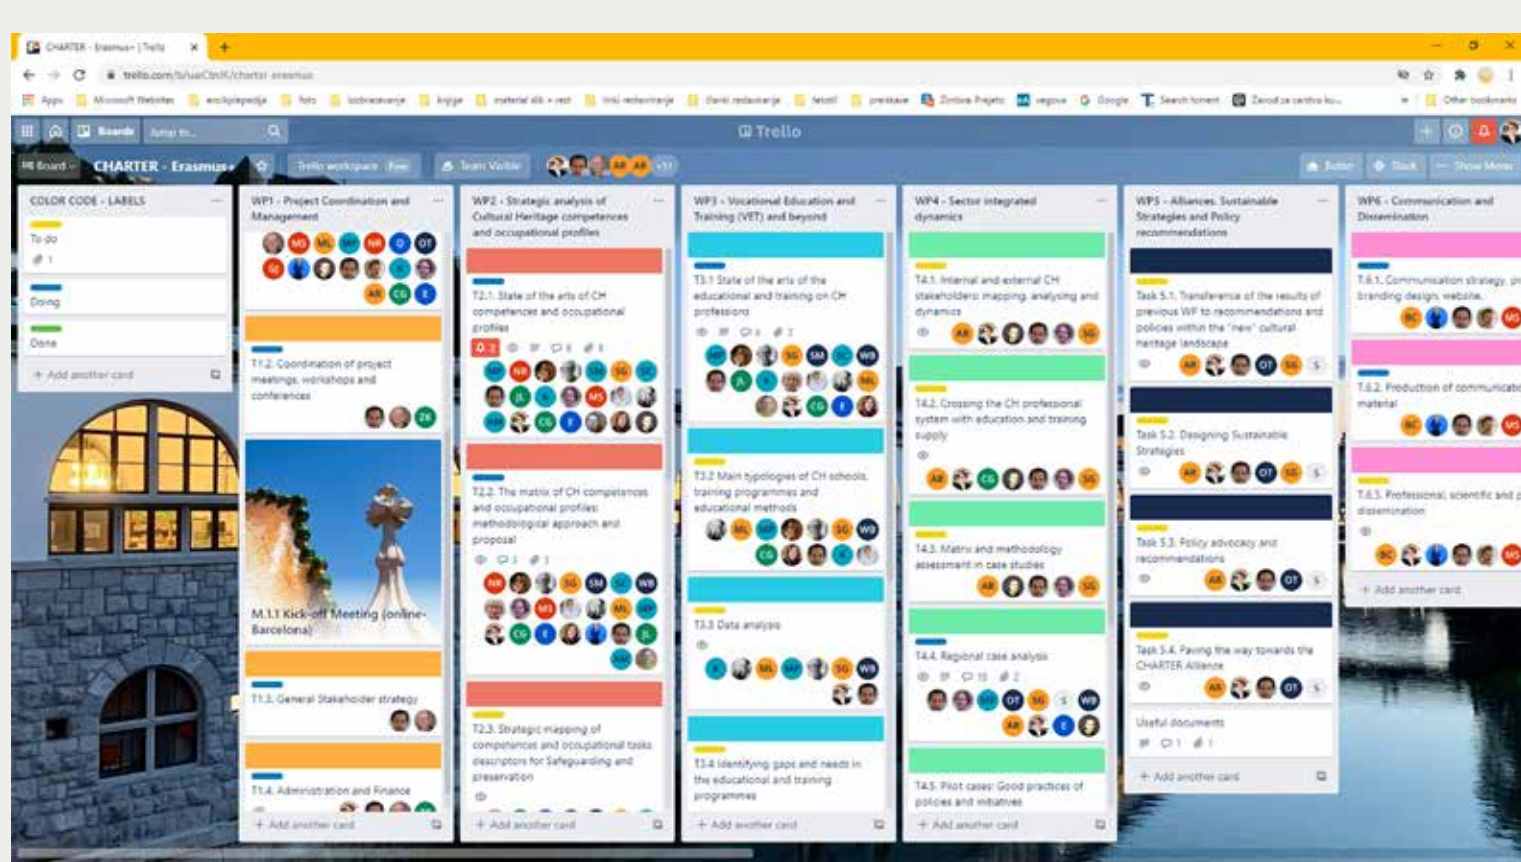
CHARTER - Erasmus+ | Trello

trello.com/b/uaCbtJK/charter-erasmus

Apps Microsoft Websites enciklopedija foto izobraževanje knjige material slik + rast linki-oblikovanje članki redaktiranje tekst predstave Zbirka Projekti vegova Google Search torrent Zavod za varstvo ku... Other bookmarks

Boards Jump to...

Trello

Board CHARTER - Erasmus+ Trello workspace Free Team Visible +11 Butler Slack Show Menu

COLOR CODE - LABELS
To do
1
Doing
Done
+ Add another card

WP1 - Project Coordination and Management
MS ML NR DT SG AB CG
T1.2. Coordination of project meetings, workshops and conferences
ZK
M.1.1 Kick-off Meeting (online-Barcelona)
T1.3. General Stakeholder strategy
T1.4. Administration and Finance
+ Add another card

WP2 - Strategic analysis of Cultural Heritage competences and occupational profiles
T2.1. State of the arts of CH competences and occupational profiles
3 8 8
T2.2. The matrix of CH competences and occupational profiles: methodological approach and proposal
1 1
T2.3. Strategic mapping of competences and occupational tasks descriptors for Safeguarding and preservation
+ Add another card

WP3 - Vocational Education and Training (VET) and beyond
T3.1 State of the arts of the educational and training on CH professions
8 2
T3.2 Main typologies of CH schools, training programmes and educational methods
T3.3 Data analysis
T3.4 Identifying gaps and needs in the educational and training programmes
+ Add another card

WP4 - Sector integrated dynamics
T4.1. Internal and external CH stakeholders mapping, analysing and dynamics
T4.2. Crossing the CH professional system with education and training supply
T4.3. Matrix and methodology assessment in case studies
T4.4. Regional case analysis
10 2
T4.5. Pilot cases: Good practices of policies and initiatives
+ Add another card

WP5 - Alliances, Sustainable Strategies and Policy recommendations
Task 5.1. Transference of the results of previous WP to recommendations and policies within the "new" cultural heritage landscape
Task 5.2. Designing Sustainable Strategies
Task 5.3. Policy advocacy and recommendations
Task 5.4. Paving the way towards the CHARTER Alliance
Useful documents
1 1
+ Add another card

WP6 - Communication and Dissemination
T.6.1. Communication strategy, pr branding design, website
T.6.2. Production of communicatio material
T.6.3. Professional, scientific and p dissemination
+ Add another card